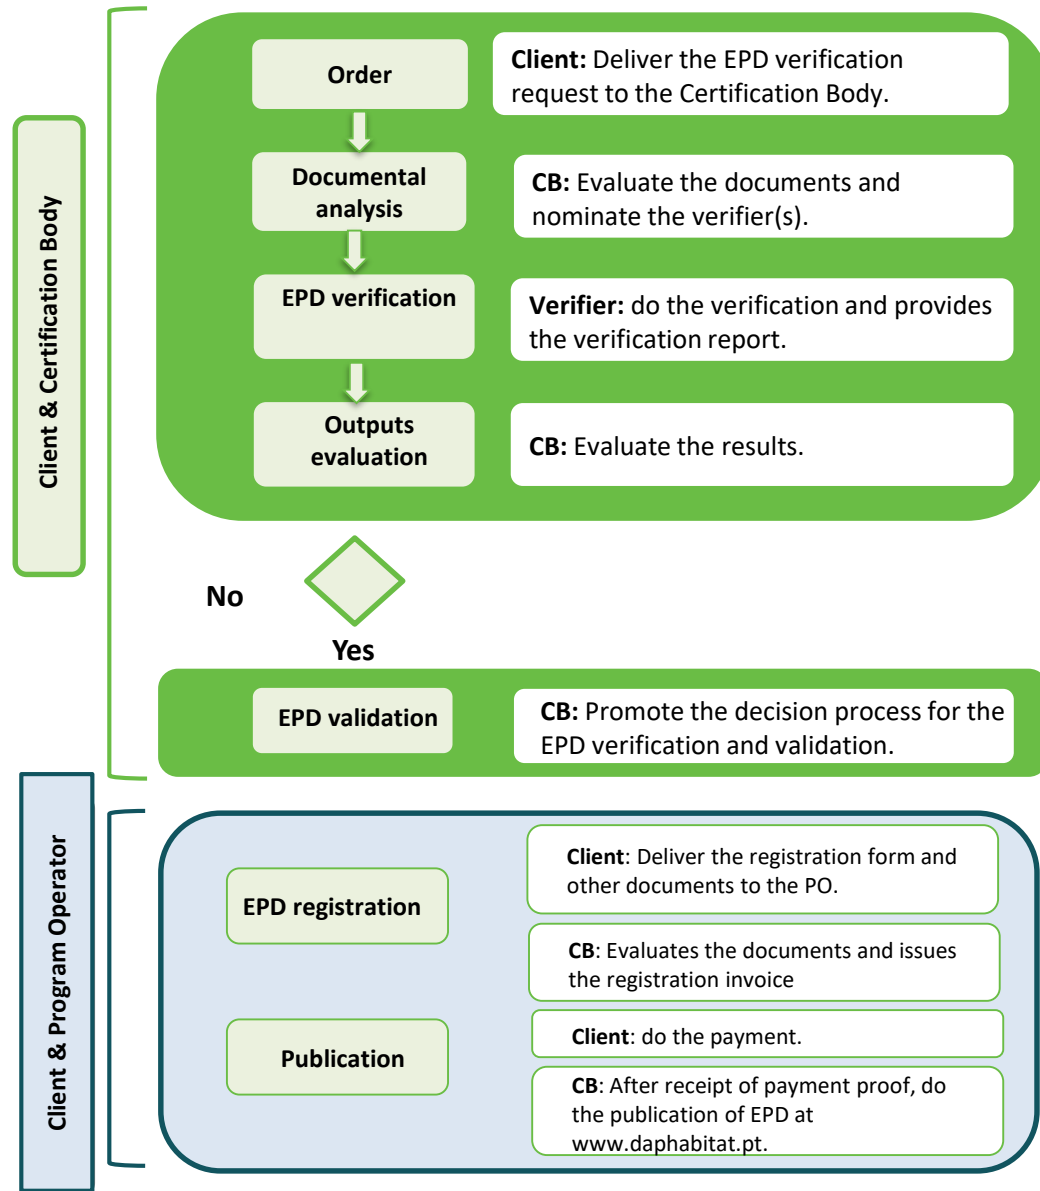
Client & Certification Body

Order

Client: Deliver the EPD verification request to the Certification Body.

Documental analysis

CB: Evaluate the documents and nominate the verifier(s).

EPD verification

Verifier: do the verification and provides the verification report.

Outputs evaluation

CB: Evaluate the results.

No

Yes

EPD validation

CB: Promote the decision process for the EPD verification and validation.

Client & Program Operator

EPD registration

Client: Deliver the registration form and other documents to the PO.

CB: Evaluates the documents and issues the registration invoice

Publication

Client: do the payment.

CB: After receipt of payment proof, do the publication of EPD at www.daphabitat.pt.